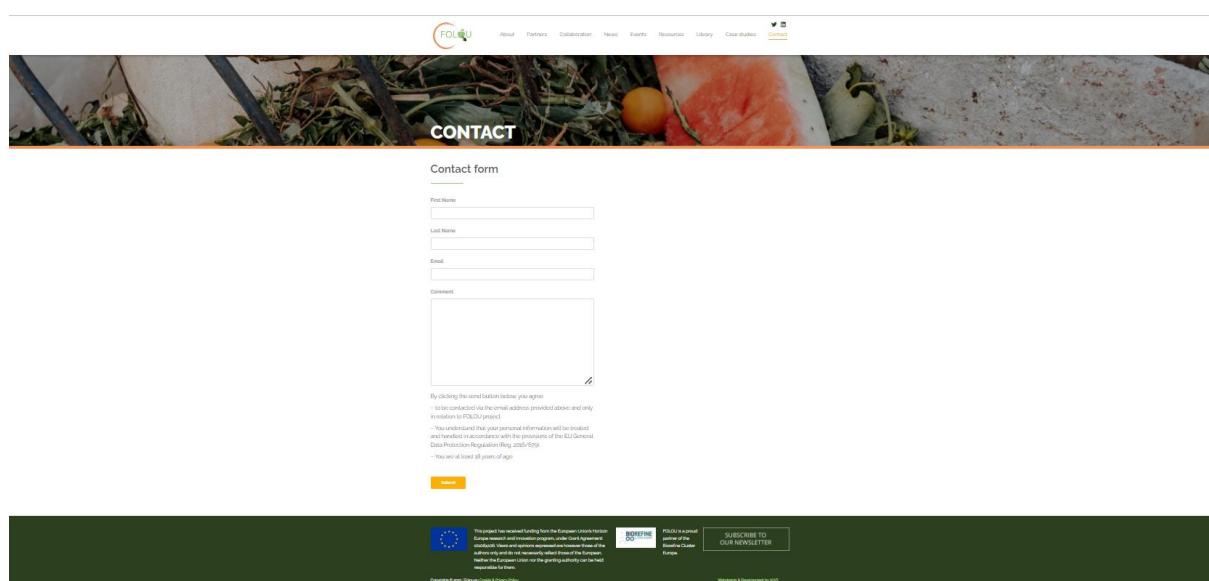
FOLOU

About Partners Collaboration News Events Resources Library Case studies Contact

CONTACT

Contact form

First Name

Last Name

Email

Comment

By clicking the send button below, you agree:

– to be contacted via the email address provided above, and only in relation to FOLOU project.

– You understand that your personal information will be treated and handled in accordance with the provisions of the EU General Data Protection Regulation (Reg. 2016/679).

– You are at least 18 years of age.

Submit

This project has received funding from the European Union's Horizon Europe research and innovation program, under Grant Agreement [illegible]. Views and opinions expressed are however those of the authors only and do not necessarily reflect those of the European. Neither the European Union nor the granting authority can be held responsible for them.

BIOREFINE

FOLOU is a proud partner of the Biorefine Cluster Europe.

SUBSCRIBE TO OUR NEWSLETTER

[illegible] Cookie & Privacy Policy

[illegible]